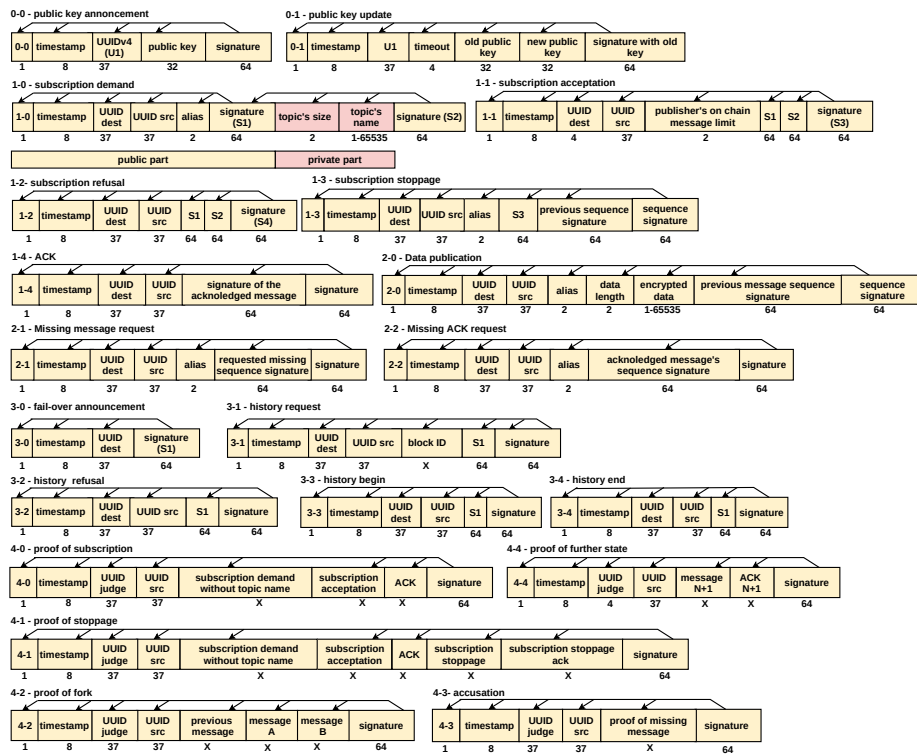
0-0 - public key annoncement

| 0-0 | timestamp | UUIDv4 (U1) | public key | signature |
|---|---|---|---|---|
| 1 | 8 | 37 | 32 | 64 |

0-1 - public key update

| 0-1 | timestamp | U1 | timeout | old public key | new public key | signature with old key |
|---|---|---|---|---|---|---|
| 1 | 8 | 37 | 4 | 32 | 32 | 64 |

1-0 - subscription demand

| 1-0 | timestamp | UUID dest | UUID src | alias | signature (S1) | topic's size | topic's name | signature (S2) |
|---|---|---|---|---|---|---|---|---|
| 1 | 8 | 37 | 37 | 2 | 64 | 2 | 1-65535 | 64 |

public part
private part

1-1 - subscription acceptation

| 1-1 | timestamp | UUID dest | UUID src | publisher's on chain message limit | S1 | S2 | signature (S3) |
|---|---|---|---|---|---|---|---|
| 1 | 8 | 4 | 37 | 2 | 64 | 64 | 64 |

1-2- subscription refusal

| 1-2 | timestamp | UUID dest | UUID src | S1 | S2 | signature (S4) |
|---|---|---|---|---|---|---|
| 1 | 8 | 37 | 37 | 64 | 64 | 64 |

1-3 - subscription stoppage

| 1-3 | timestamp | UUID dest | UUID src | alias | S3 | previous sequence signature | sequence signature |
|---|---|---|---|---|---|---|---|
| 1 | 8 | 37 | 37 | 2 | 64 | 64 | 64 |

1-4 - ACK

| 1-4 | timestamp | UUID dest | UUID src | signature of the acknoledged message | signature |
|---|---|---|---|---|---|
| 1 | 8 | 37 | 37 | 64 | 64 |

2-0 - Data publication

| 2-0 | timestamp | UUID dest | UUID src | alias | data length | encrypted data | previous message sequence signature | sequence signature |
|---|---|---|---|---|---|---|---|---|
| 1 | 8 | 37 | 37 | 2 | 2 | 1-65535 | 64 | 64 |

2-1 - Missing message request

| 2-1 | timestamp | UUID dest | UUID src | alias | requested missing sequence signature | signature |
|---|---|---|---|---|---|---|
| 1 | 8 | 37 | 37 | 2 | 64 | 64 |

2-2 - Missing ACK request

| 2-2 | timestamp | UUID dest | UUID src | alias | acknoledged message's sequence signature | signature |
|---|---|---|---|---|---|---|
| 1 | 8 | 37 | 37 | 2 | 64 | 64 |

3-0 - fail-over announcement

| 3-0 | timestamp | UUID dest | signature (S1) |
|---|---|---|---|
| 1 | 8 | 37 | 64 |

3-1 - history request

| 3-1 | timestamp | UUID dest | UUID src | block ID | S1 | signature |
|---|---|---|---|---|---|---|
| 1 | 8 | 37 | 37 | X | 64 | 64 |

3-2 - history refusal

| 3-2 | timestamp | UUID dest | UUID src | S1 | signature |
|---|---|---|---|---|---|
| 1 | 8 | 37 | 37 | 64 | 64 |

3-3 - history begin

| 3-3 | timestamp | UUID dest | UUID src | S1 | signature |
|---|---|---|---|---|---|
| 1 | 8 | 37 | 37 | 64 | 64 |

3-4 - history end

| 3-4 | timestamp | UUID dest | UUID src | S1 | signature |
|---|---|---|---|---|---|
| 1 | 8 | 37 | 37 | 64 | 64 |

4-0 - proof of subscription

| 4-0 | timestamp | UUID judge | UUID src | subscription demand without topic name | subscription acceptation | ACK | signature |
|---|---|---|---|---|---|---|---|
| 1 | 8 | 37 | 37 | X | X | X | 64 |

4-4 - proof of further state

| 4-4 | timestamp | UUID judge | UUID src | message N+1 | ACK N+1 | signature |
|---|---|---|---|---|---|---|
| 1 | 8 | 4 | 37 | X | X | 64 |

4-1 - proof of stoppage

| 4-1 | timestamp | UUID judge | UUID src | subscription demand without topic name | subscription acceptation | ACK | subscription stoppage | subscription stoppage ack | signature |
|---|---|---|---|---|---|---|---|---|---|
| 1 | 8 | 37 | 37 | X | X | X | X | X | 64 |

4-2 - proof of fork

| 4-2 | timestamp | UUID judge | UUID src | previous message | message A | message B | signature |
|---|---|---|---|---|---|---|---|
| 1 | 8 | 37 | 37 | X | X | X | 64 |

4-3- accusation

| 4-3 | timestamp | UUID judge | UUID src | proof of missing message | signature |
|---|---|---|---|---|---|
| 1 | 8 | 37 | 37 | X | 64 |